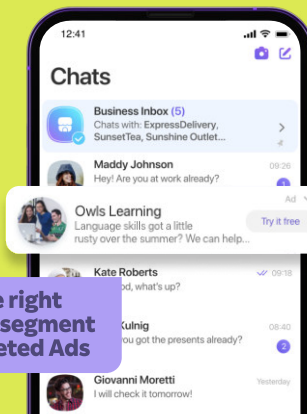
12:41

Chats

Business Inbox (5)
Chats with: ExpressDelivery, SunsetTea, Sunshine Outlet...

Maddy Johnson
Hey! Are you at work already?
09:26
1

Owls Learning
Ad
Language skills got a little rusty over the summer? We can help...
Try it free

Kate Roberts
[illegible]od, what's up?

e right
segment
eted Ads

Kulnig
you got the presents already?
2

Giovanni Moretti
I will check it tomorrow!
Yesterday